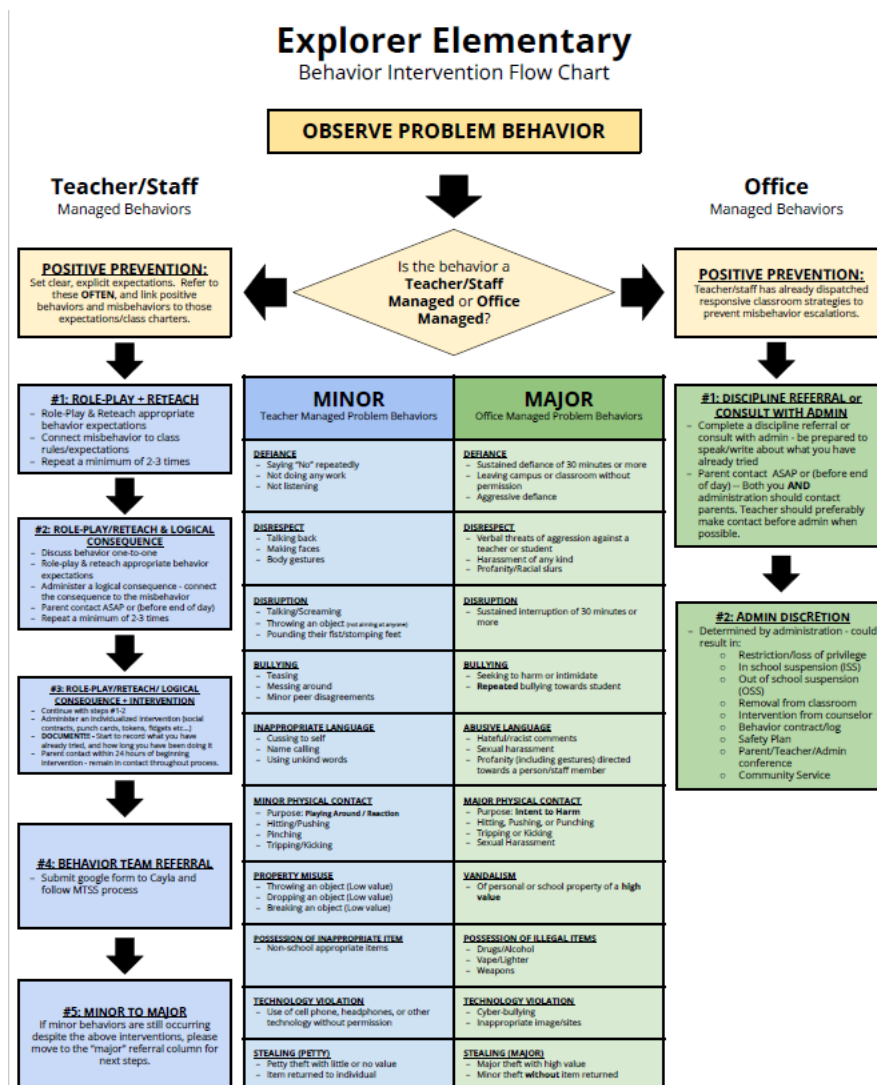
Explorer Elementary
Behavior Intervention Flow Chart

OBSERVE PROBLEM BEHAVIOR

Teacher/Staff
Managed Behaviors

Is the behavior a Teacher/Staff Managed or Office Managed?

Office
Managed Behaviors

POSITIVE PREVENTION:
Set clear, explicit expectations. Refer to these OFTEN, and link positive behaviors and misbehaviors to those expectations/class charters.

#1: ROLE-PLAY + RETEACH
- Role-Play & Reteach appropriate behavior expectations
- Connect misbehavior to class rules/expectations
- Repeat a minimum of 2-3 times

#2: ROLE-PLAY/RETEACH & LOGICAL CONSEQUENCE
- Discuss behavior one-to-one
- Role-play & reteach appropriate behavior expectations
- Administer a logical consequence - connect the consequence to the misbehavior
- Parent contact ASAP or (before end of day)
- Repeat a minimum of 2-3 times

#3: ROLE-PLAY/RETEACH/ LOGICAL CONSEQUENCE + INTERVENTION
- Continue with steps #1-2
- Administer an individualized intervention (social contracts, punch cards, tokens, fidgets etc...)
- DOCUMENT!! - Start to record what you have already tried, and how long you have been doing it
- Parent contact within 24 hours of beginning intervention - remain in contact throughout process.

#4: BEHAVIOR TEAM REFERRAL
- Submit google form to Cayla and follow MTSS process

#5: MINOR TO MAJOR
If minor behaviors are still occurring despite the above interventions, please move to the "major" referral column for next steps.

| MINOR<br>Teacher Managed Problem Behaviors | MAJOR<br>Office Managed Problem Behaviors |
|---|---|
| DEFIANCE<br>- Saying "No" repeatedly<br>- Not doing any work<br>- Not listening | DEFIANCE<br>- Sustained defiance of 30 minutes or more<br>- Leaving campus or classroom without permission<br>- Aggressive defiance |
| DISRESPECT<br>- Talking back<br>- Making faces<br>- Body gestures | DISRESPECT<br>- Verbal threats of aggression against a teacher or student<br>- Harassment of any kind<br>- Profanity/Racial slurs |
| DISRUPTION<br>- Talking/Screaming<br>- Throwing an object (not aiming at anyone)<br>- Pounding their fist/stomping feet | DISRUPTION<br>- Sustained interruption of 30 minutes or more |
| BULLYING<br>- Teasing<br>- Messing around<br>- Minor peer disagreements | BULLYING<br>- Seeking to harm or intimidate<br>- Repeated bullying towards student |
| INAPPROPRIATE LANGUAGE<br>- Cussing to self<br>- Name calling<br>- Using unkind words | ABUSIVE LANGUAGE<br>- Hateful/racist comments<br>- Sexual harassment<br>- Profanity (including gestures) directed towards a person/staff member |
| MINOR PHYSICAL CONTACT<br>- Purpose: Playing Around / Reaction<br>- Hitting/Pushing<br>- Pinching<br>- Tripping/Kicking | MAJOR PHYSICAL CONTACT<br>- Purpose: Intent to Harm<br>- Hitting, Pushing, or Punching<br>- Tripping or Kicking<br>- Sexual Harassment |
| PROPERTY MISUSE<br>- Throwing an object (Low value)<br>- Dropping an object (Low value)<br>- Breaking an object (Low value) | VANDALISM<br>- Of personal or school property of a high value |
| POSSESSION OF INAPPROPRIATE ITEM<br>- Non-school appropriate items | POSSESSION OF ILLEGAL ITEMS<br>- Drugs/Alcohol<br>- Vape/Lighter<br>- Weapons |
| TECHNOLOGY VIOLATION<br>- Use of cell phone, headphones, or other technology without permission | TECHNOLOGY VIOLATION<br>- Cyber-bullying<br>- Inappropriate image/sites |
| STEALING (PETTY)<br>- Petty theft with little or no value<br>- Item returned to individual | STEALING (MAJOR)<br>- Major theft with high value<br>- Minor theft without item returned |

POSITIVE PREVENTION:
Teacher/staff has already dispatched responsive classroom strategies to prevent misbehavior escalations.

#1: DISCIPLINE REFERRAL or CONSULT WITH ADMIN
- Complete a discipline referral or consult with admin - be prepared to speak/write about what you have already tried
- Parent contact ASAP or (before end of day) -- Both you AND administration should contact parents. Teacher should preferably make contact before admin when possible.

#2: ADMIN DISCRETION
- Determined by administration - could result in:
○ Restriction/loss of privilege
○ In school suspension (ISS)
○ Out of school suspension (OSS)
○ Removal from classroom
○ Intervention from counselor
○ Behavior contract/log
○ Safety Plan
○ Parent/Teacher/Admin conference
○ Community Service